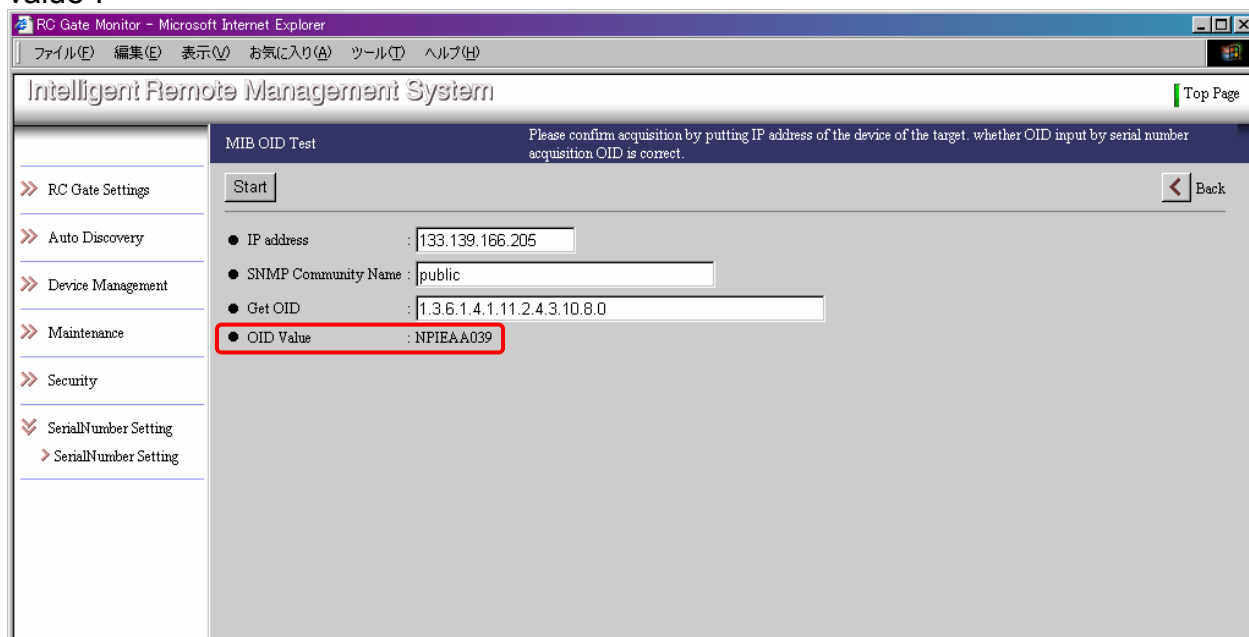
value :

RC Gate Monitor - Microsoft Internet Explorer

ファイル(F) 編集(E) 表示(V) お気に入り(A) ツール(T) ヘルプ(H)

Intelligent Remote Management System

Top Page

MIB OID Test

Please confirm acquisition by putting IP address of the device of the target. whether OID input by serial number acquisition OID is correct.

RC Gate Settings

Auto Discovery

Device Management

Maintenance

Security

SerialNumber Setting

SerialNumber Setting

Start

Back

IP address : 133.139.166.205

SNMP Community Name : public

Get OID : 1.3.6.1.4.1.11.2.4.3.10.8.0

OID Value : NPIEAA039